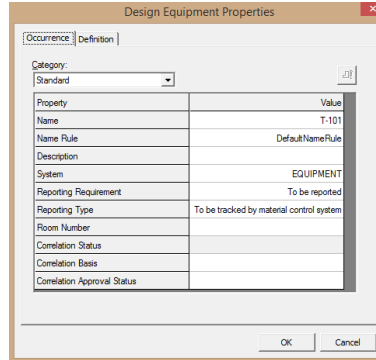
Design Equipment Properties

Occurrence | Definition

Category:
Standard

| Property | Value |
|---|---|
| Name | T-101 |
| Name Rule | DefaultNameRule |
| Description | |
| System | EQUIPMENT |
| Reporting Requirement | To be reported |
| Reporting Type | To be tracked by material control system |
| Room Number | |
| Correlation Status | |
| Correlation Basis | |
| Correlation Approval Status | |

OK Cancel